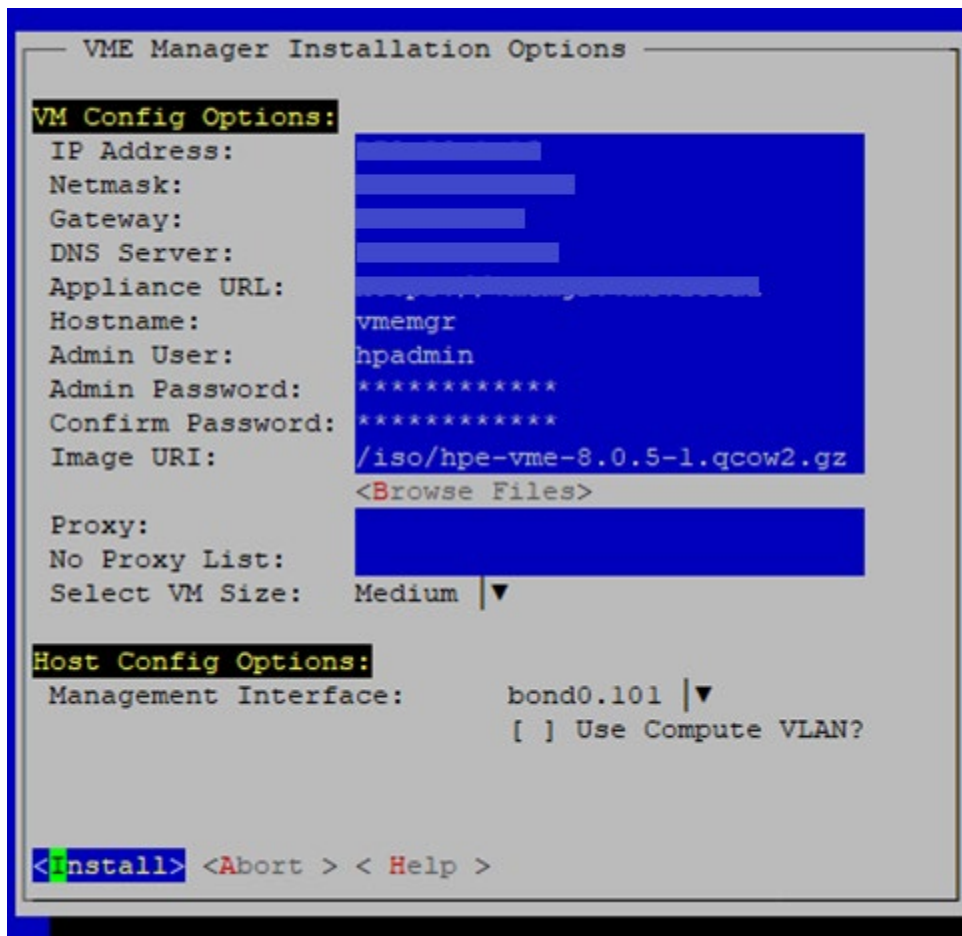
VME Manager Installation Options

VM Config Options:
IP Address: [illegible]
Netmask: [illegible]
Gateway: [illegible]
DNS Server: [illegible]
Appliance URL: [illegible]
Hostname: vmemgr
Admin User: hpadmin
Admin Password: ************
Confirm Password: ************
Image URI: /iso/hpe-vme-8.0.5-1.qcow2.gz
<Browse Files>
Proxy:
No Proxy List:
Select VM Size: Medium ▼

Host Config Options:
Management Interface: bond0.101 ▼
[ ] Use Compute VLAN?

<Install> <Abort > < Help >